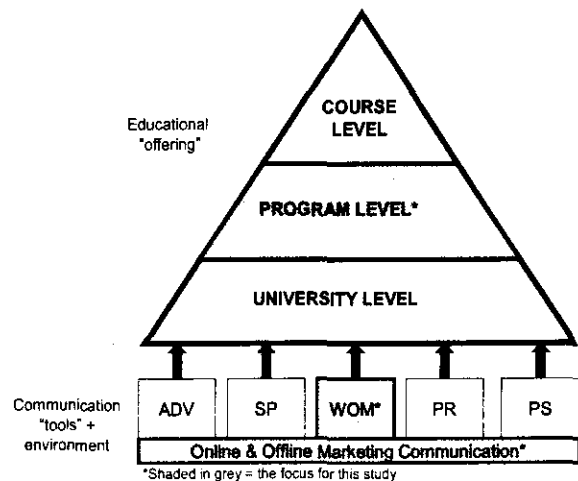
Educational "offering"

COURSE LEVEL

PROGRAM LEVEL*

UNIVERSITY LEVEL

Communication "tools" + environment

ADV

SP

WOM*

PR

PS

Online & Offline Marketing Communication*

*Shaded in grey = the focus for this study